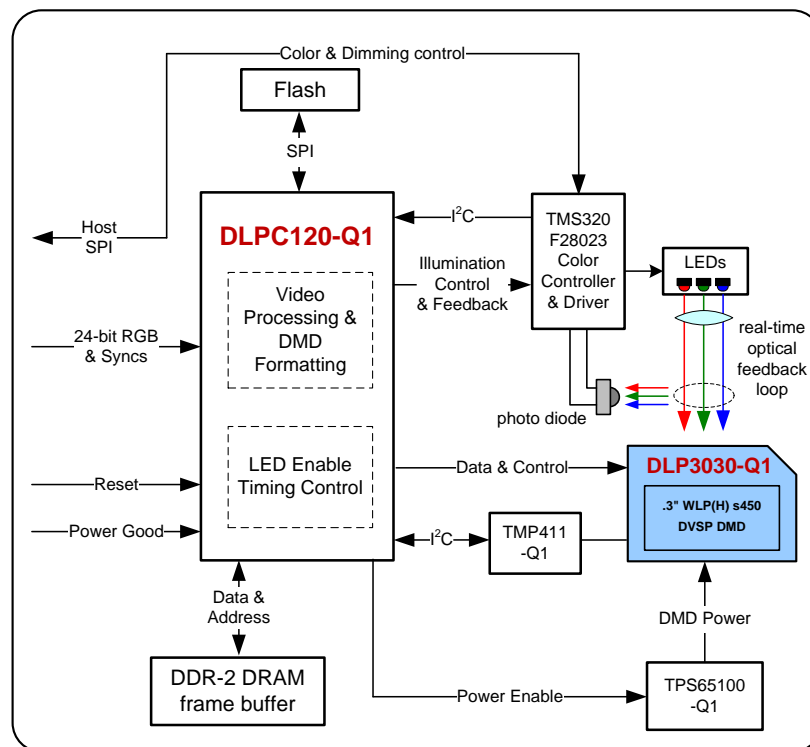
Color & Dimming control

Flash

SPI

Host SPI

DLPC120-Q1

Video Processing & DMD Formatting

LED Enable Timing Control

$I^2C$

TMS320 F28023 Color Controller & Driver

Illumination Control & Feedback

LEDs

real-time optical feedback loop

photo diode

24-bit RGB & Syncs

Reset

Power Good

Data & Control

DLP3030-Q1

.3" WLP(H) s450 DVSP DMD

$I^2C$

TMP411 -Q1

Data & Address

DMD Power

DDR-2 DRAM frame buffer

Power Enable

TPS65100 -Q1